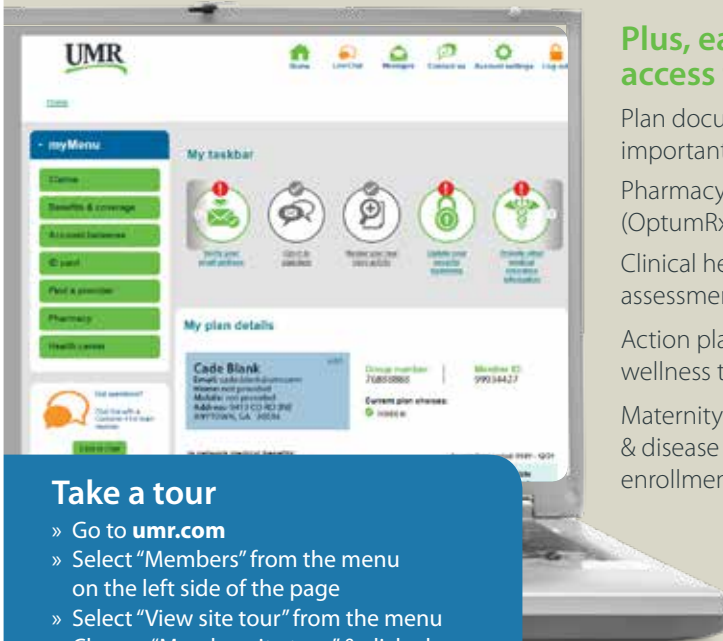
UMR

Home | Live Chat | Messages | Contact us | Account settings | Log out

Home

myMenu

Claims

Benefits & coverage

Account balances

ID card

Find a provider

Pharmacy

Health center

Got questions?

Chat live with a Customer 411 team member

Live chat

My taskbar

Verify your email address

Opt-in to paperless

Review your new claims activity

Update your security questions

Provide other medical insurance information

My plan details

Cade Blank

Email: cadeblank@umr.com
Home: not provided
Mobile: not provided
Address: 0413 CO RD 392 ANYTOWN, GA 30034

edit

Group number 76855888

Member ID 99934427

Current plan choices:

In network medical benefits:

Take a tour

» Go to umr.com

» Select "Members" from the menu on the left side of the page

» Select "View site tour" from the menu

Plus, ea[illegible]
access

Plan docu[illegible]
important

Pharmacy
(OptumRx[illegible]

Clinical he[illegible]
assessmen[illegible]

Action pla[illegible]
wellness t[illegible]

Maternity
& disease
enrollmen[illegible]